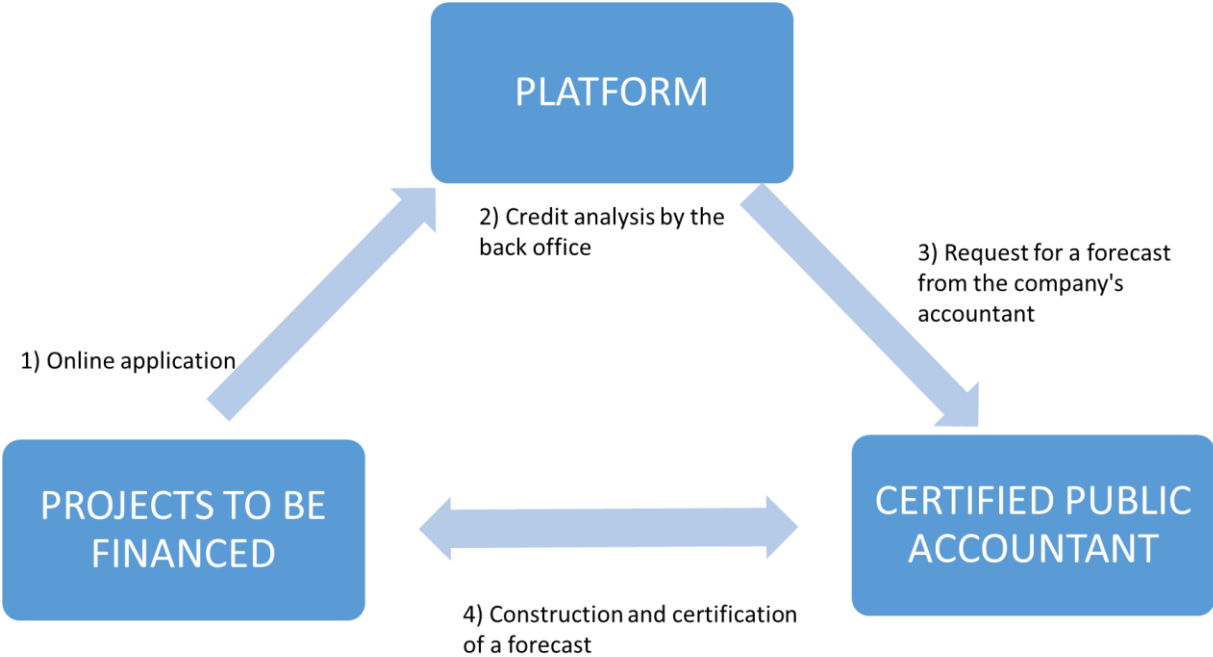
PLATFORM

2) Credit analysis by the back office

3) Request for a forecast from the company's accountant

1) Online application

PROJECTS TO BE FINANCED

CERTIFIED PUBLIC ACCOUNTANT

4) Construction and certification of a forecast